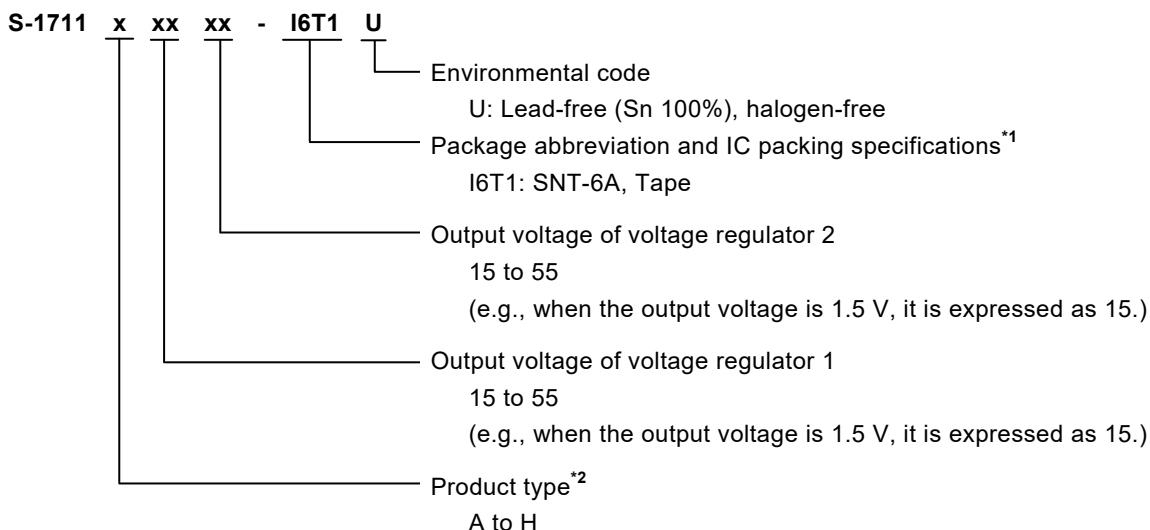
S-1711 x xx xx - I6T1 U

Environmental code
U: Lead-free (Sn 100%), halogen-free

Package abbreviation and IC packing specifications$^{*1}$
I6T1: SNT-6A, Tape

Output voltage of voltage regulator 2
15 to 55
(e.g., when the output voltage is 1.5 V, it is expressed as 15.)

Output voltage of voltage regulator 1
15 to 55
(e.g., when the output voltage is 1.5 V, it is expressed as 15.)

Product type$^{*2}$
A to H